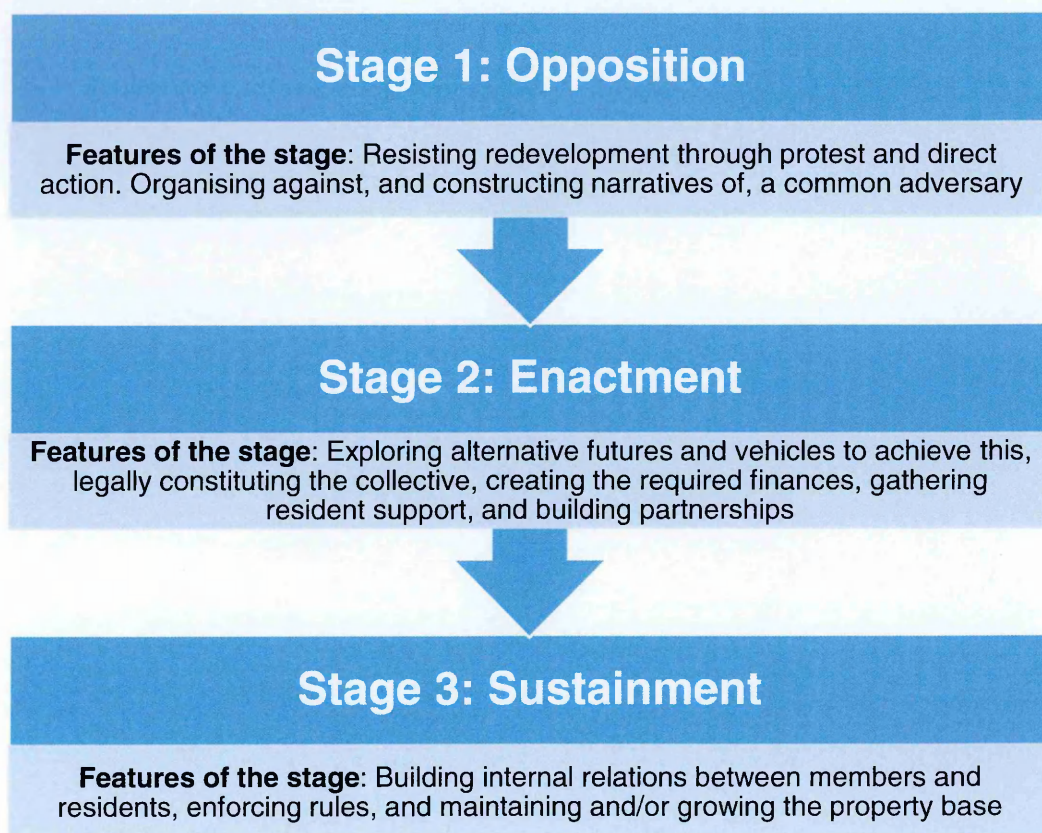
Stage 1: Opposition

**Features of the stage**: Resisting redevelopment through protest and direct action. Organising against, and constructing narratives of, a common adversary

Stage 2: Enactment

**Features of the stage**: Exploring alternative futures and vehicles to achieve this, legally constituting the collective, creating the required finances, gathering resident support, and building partnerships

Stage 3: Sustainment

**Features of the stage**: Building internal relations between members and residents, enforcing rules, and maintaining and/or growing the property base